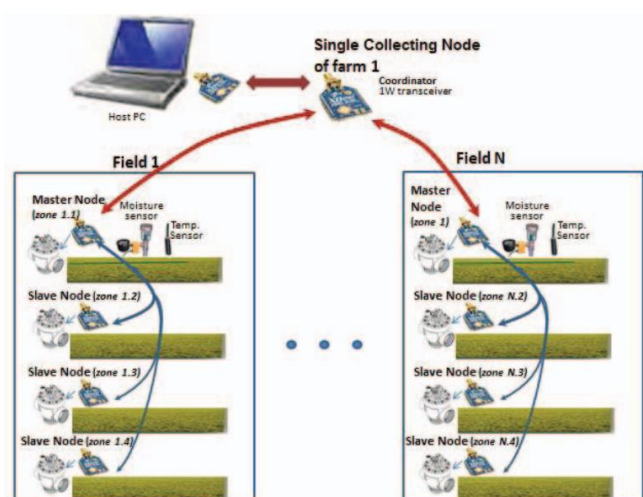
Single Collecting Node of farm 1

Host PC

Coordinator 1W transceiver

Field 1

Field N

Master Node (zone 1.1)

Moisture sensor

Temp. Sensor

Slave Node (zone 1.2)

Slave Node (zone 1.3)

Slave Node (zone 1.4)

Master Node (zone 1)

Moisture sensor

Temp. Sensor

Slave Node (zone N.2)

Slave Node (zone N.3)

Slave Node (zone N.4)